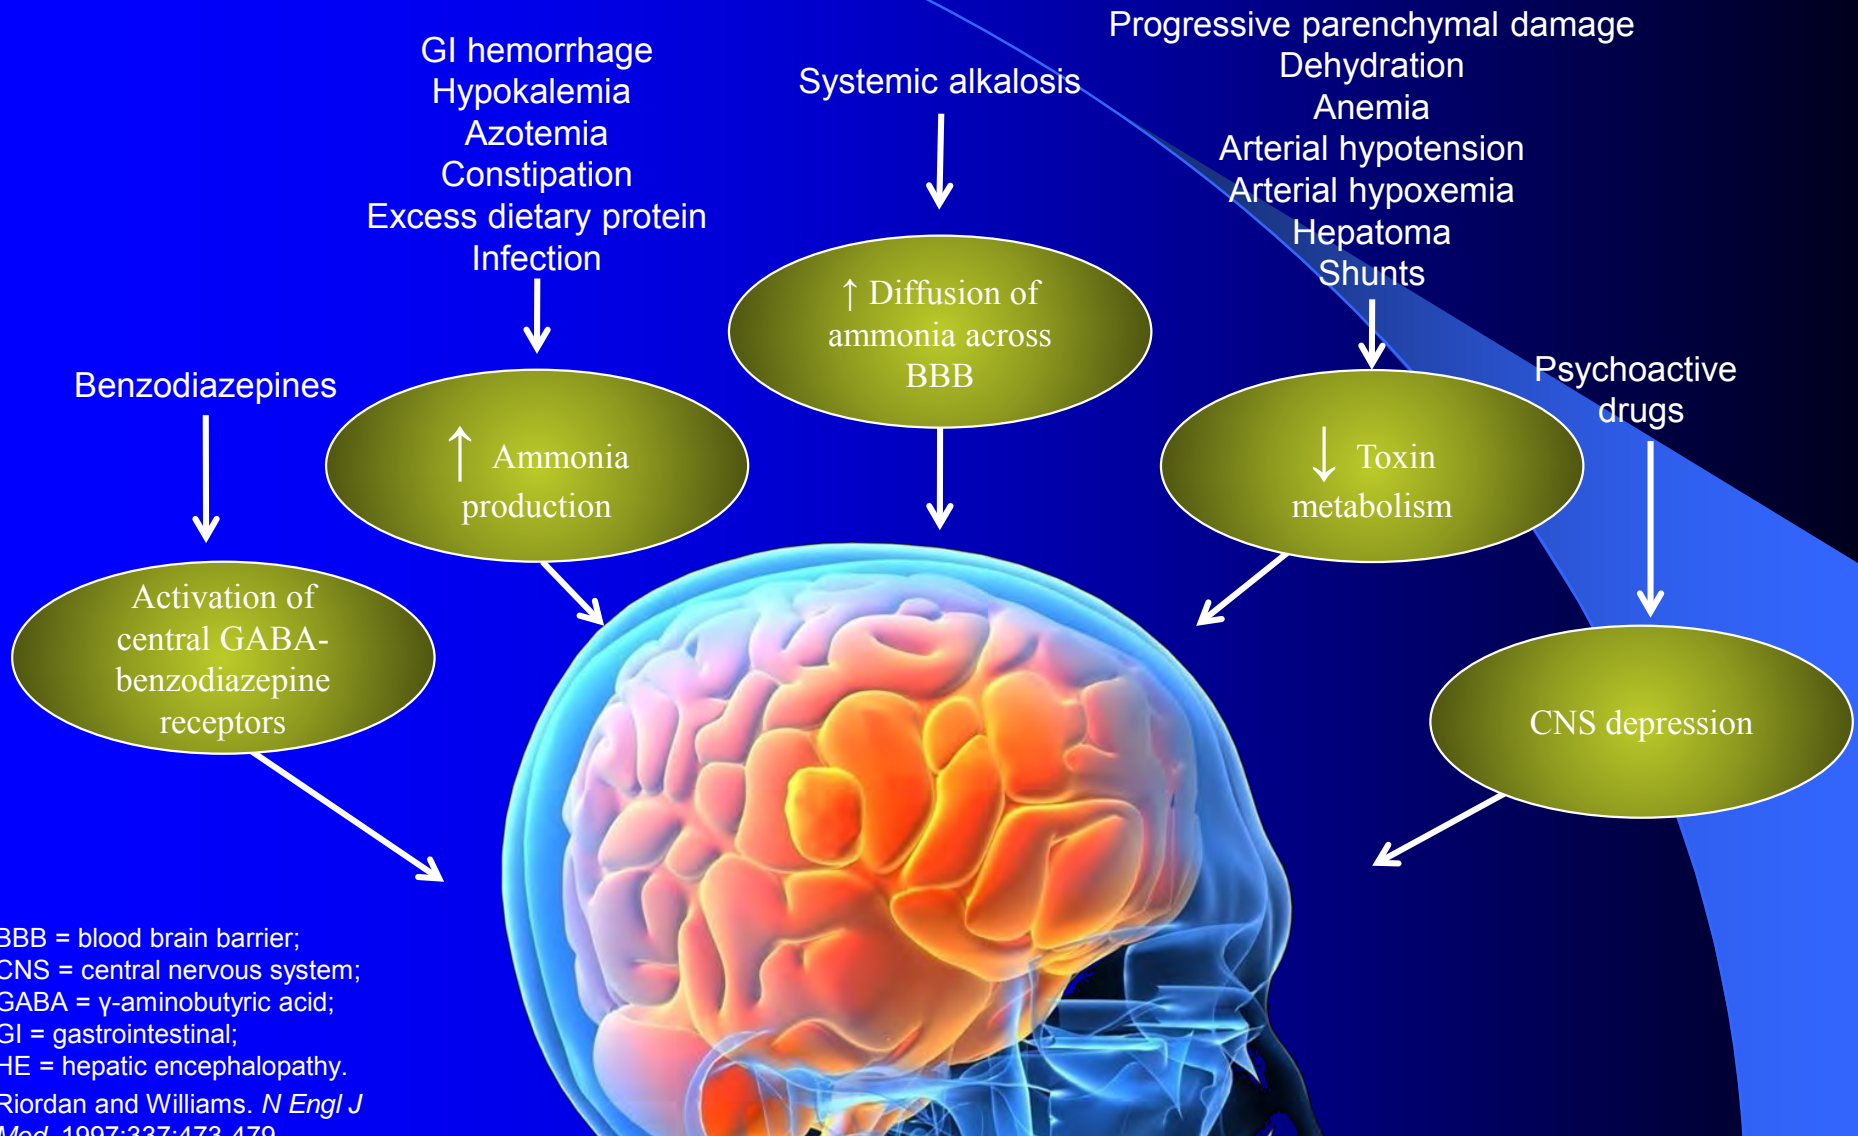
Benzodiazepines

Activation of central GABA-benzodiazepine receptors

GI hemorrhage
Hypokalemia
Azotemia
Constipation
Excess dietary protein
Infection

↑ Ammonia production

Systemic alkalosis

↑ Diffusion of ammonia across BBB

Progressive parenchymal damage
Dehydration
Anemia
Arterial hypotension
Arterial hypoxemia
Hepatoma
Shunts

↓ Toxin metabolism

Psychoactive drugs

CNS depression

BBB = blood brain barrier;
CNS = central nervous system;
GABA = γ-aminobutyric acid;
GI = gastrointestinal;
HE = hepatic encephalopathy.
Riordan and Williams. *N Engl J Med*. 1997;337:473-479.